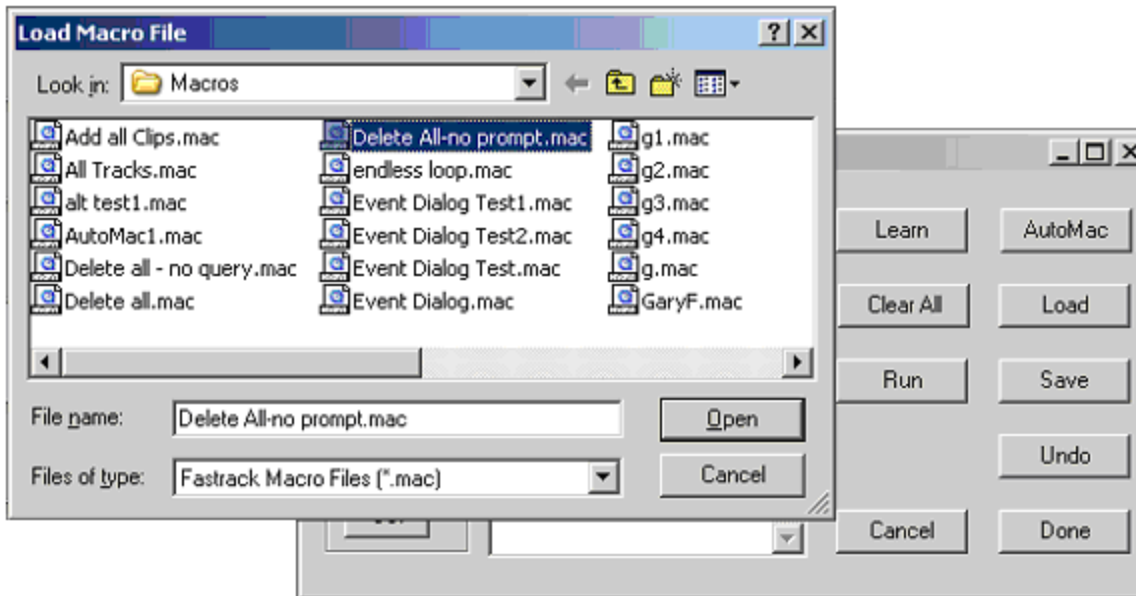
Load Macro File

Look in: Macros

Add all Clips.mac
All Tracks.mac
alt test1.mac
AutoMac1.mac
Delete all - no query.mac
Delete all.mac
Delete All-no prompt.mac
endless loop.mac
Event Dialog Test1.mac
Event Dialog Test2.mac
Event Dialog Test.mac
Event Dialog.mac
g1.mac
g2.mac
g3.mac
g4.mac
g.mac
GaryF.mac

File name: Delete All-no prompt.mac
Open
Files of type: Fastrack Macro Files (*.mac)
Cancel

Learn
AutoMac
Clear All
Load
Run
Save
Undo
Cancel
Done